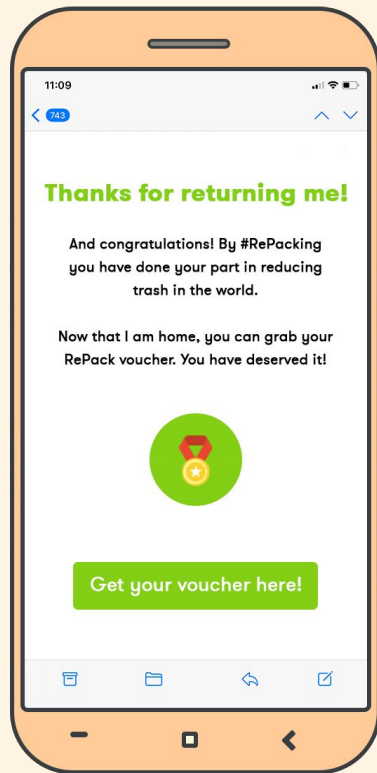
11:09

743

Thanks for returning me!

And congratulations! By #RePacking you have done your part in reducing trash in the world.

Now that I am home, you can grab your RePack voucher. You have deserved it!

Get your voucher here!